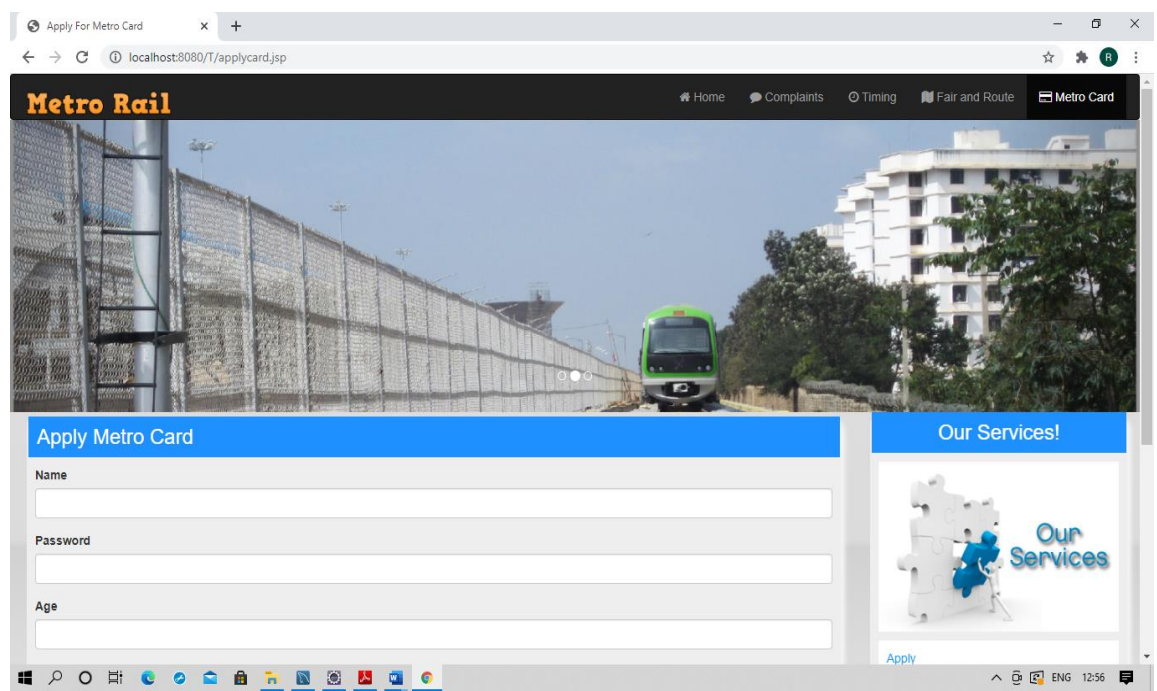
Apply For Metro Card

localhost:8080/T/applycard.jsp

Metro Rail

Home Complaints Timing Fair and Route Metro Card

Apply Metro Card

Name

Password

Age

Our Services!

Our Services

Apply

ENG 12:56